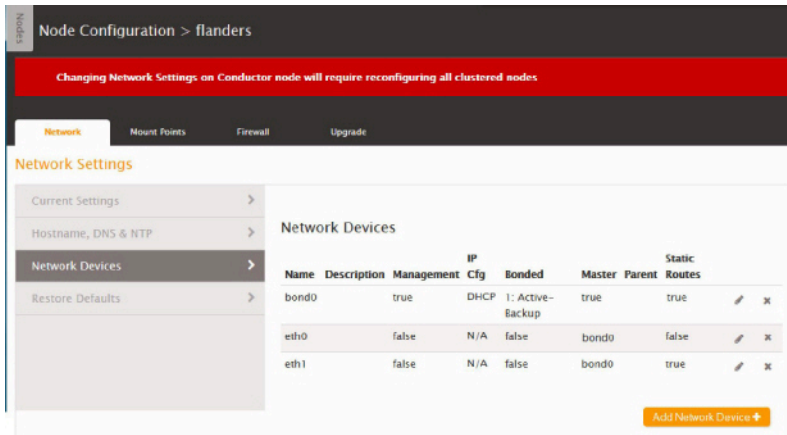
Nodes

Node Configuration > flanders

Changing Network Settings on Conductor node will require reconfiguring all clustered nodes

Network
Mount Points
Firewall
Upgrade

Network Settings

Current Settings
Hostname, DNS & NTP
Network Devices
Restore Defaults

Network Devices

| Name | Description | Management | IP Cfg | Bonded | Master | Parent | Static Routes |
|---|---|---|---|---|---|---|---|
| bond0 | | true | DHCP | 1: Active-Backup | true | | true |
| eth0 | | false | N/A | false | bond0 | | false |
| eth1 | | false | N/A | false | bond0 | | true |

Add Network Device +